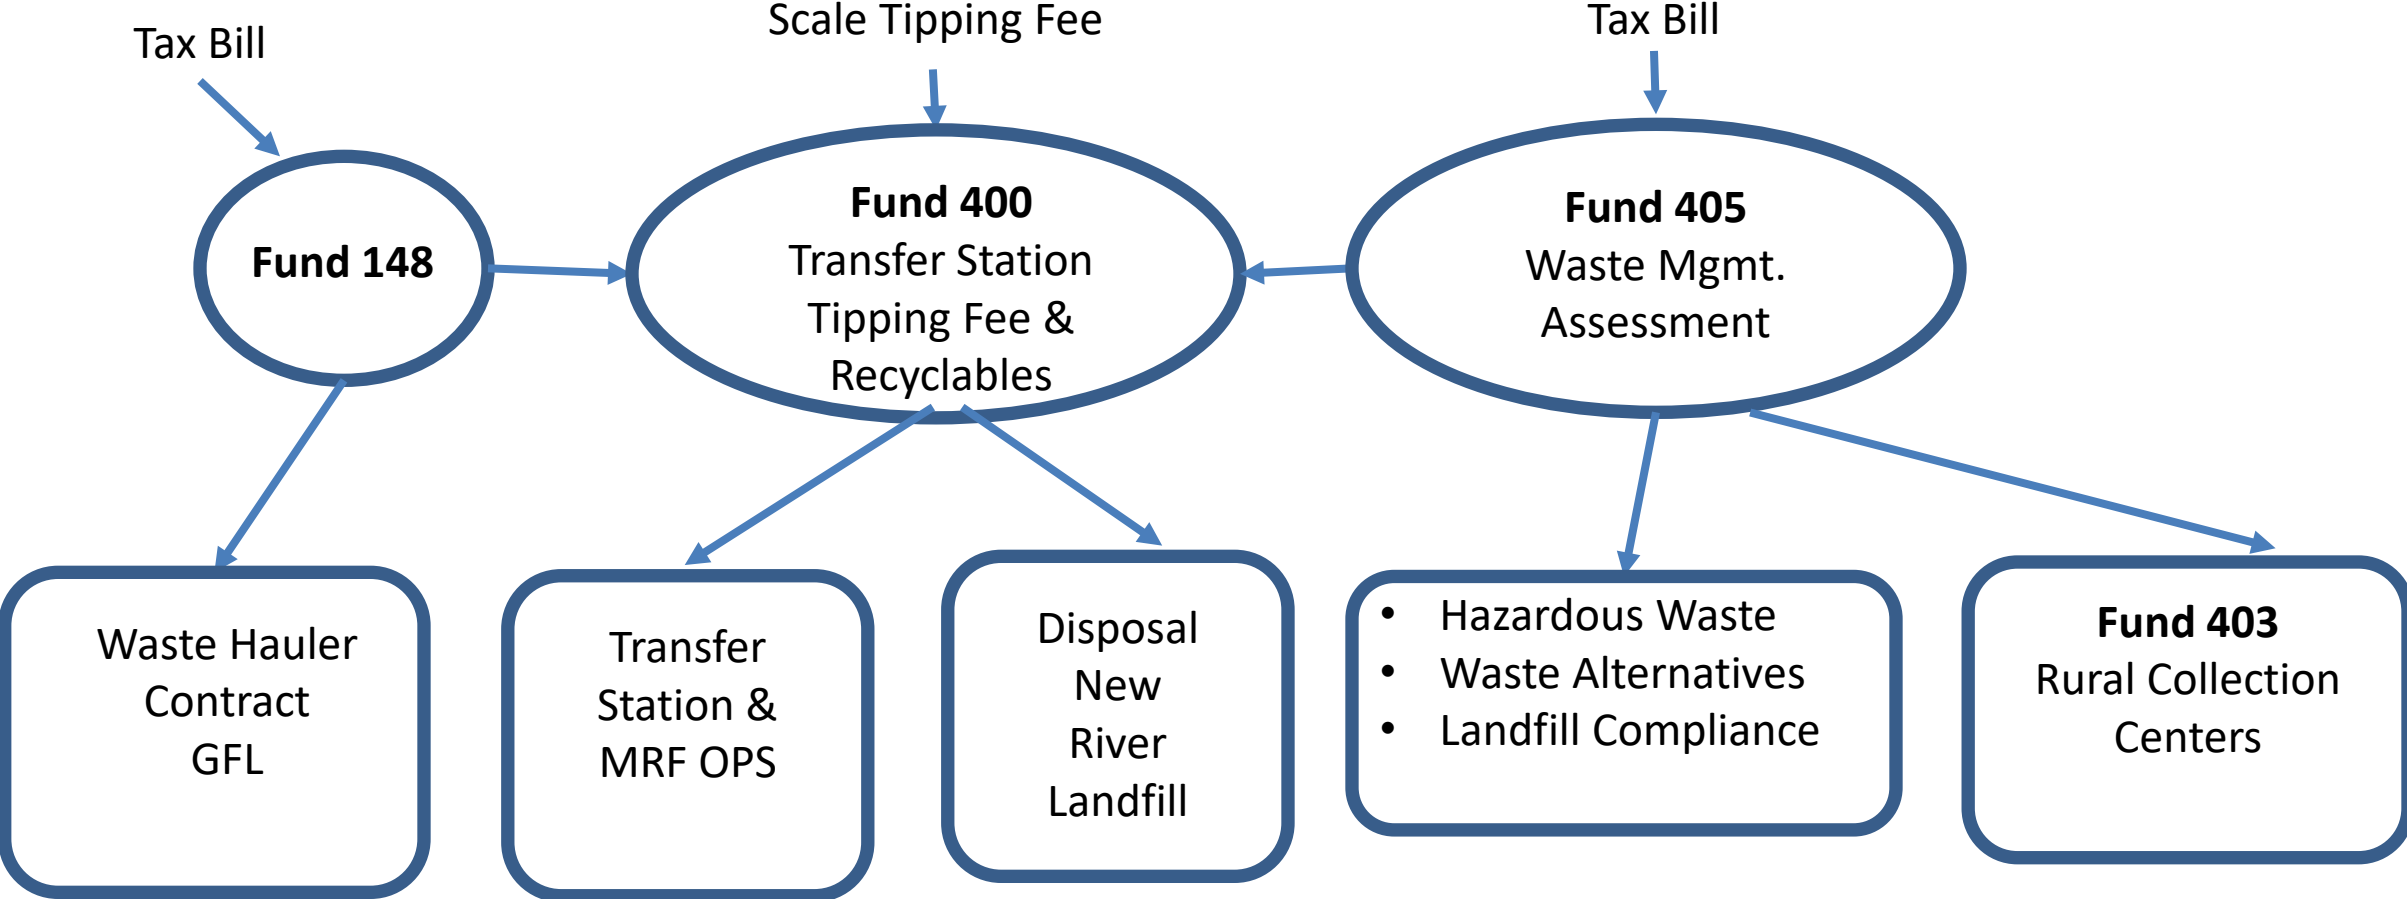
Tax Bill

Scale Tipping Fee

Tax Bill

**Fund 148**

**Fund 400**
Transfer Station
Tipping Fee &
Recyclables

**Fund 405**
Waste Mgmt.
Assessment

Waste Hauler
Contract
GFL

Transfer
Station &
MRF OPS

Disposal
New
River
Landfill

- Hazardous Waste
- Waste Alternatives
- Landfill Compliance

**Fund 403**
Rural Collection
Centers